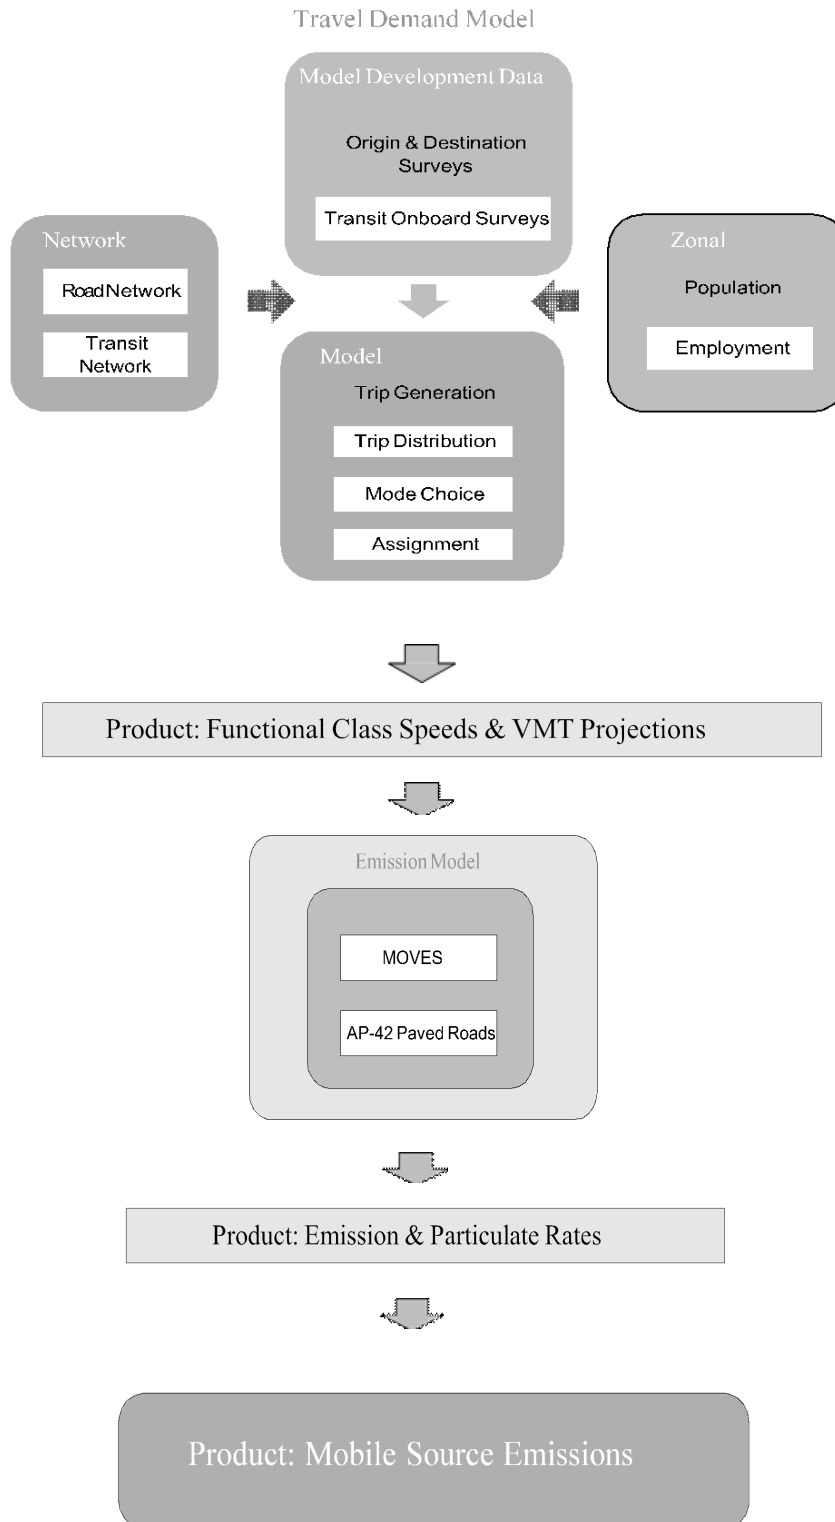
Travel Demand Model

Model Development Data

Origin & Destination Surveys

Transit Onboard Surveys

Network

RoadNetwork

Transit Network

Zonal

Population

Employment

Model

Trip Generation

Trip Distribution

Mode Choice

Assignment

Product: Functional Class Speeds & VMT Projections

Emission Model

MOVES

AP-42 Paved Roads

Product: Emission & Particulate Rates

Product: Mobile Source Emissions